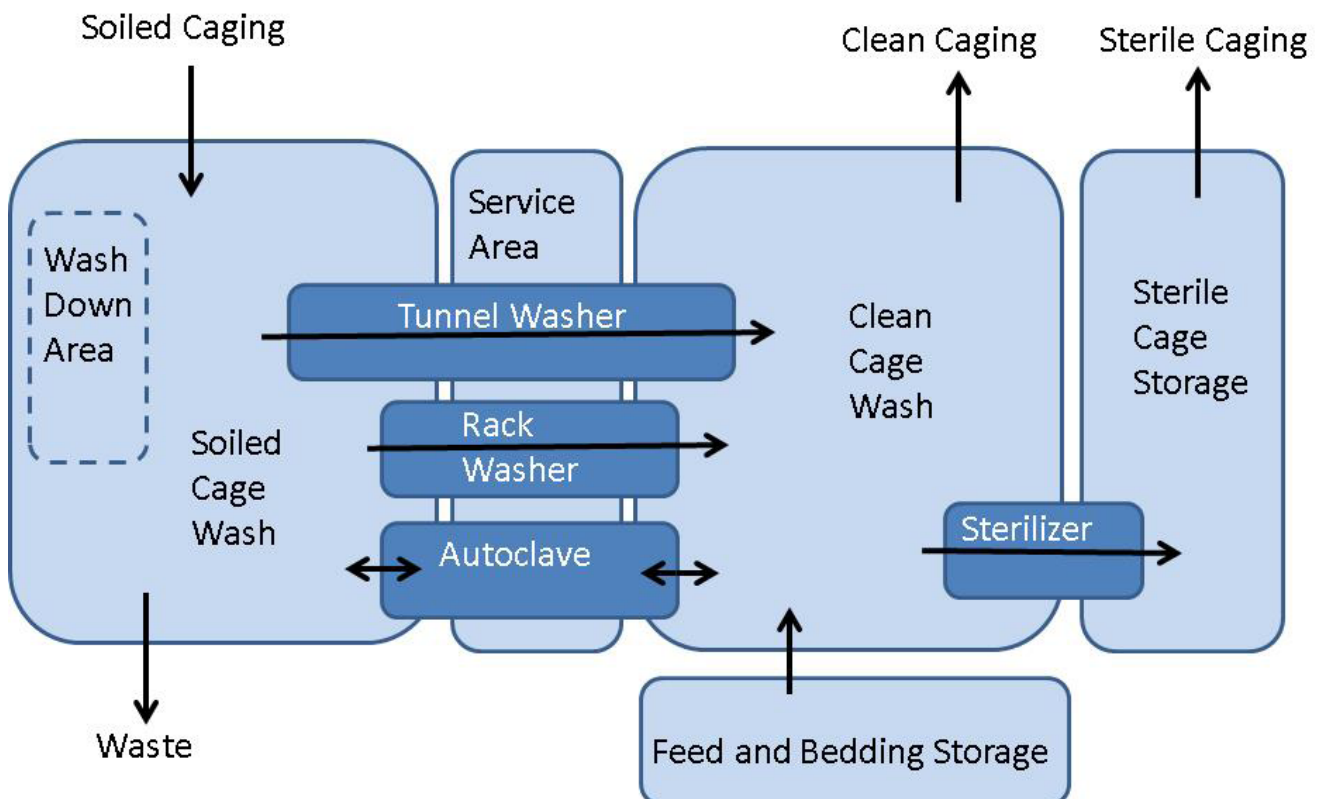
Soiled Caging

Clean Caging

Sterile Caging

Wash Down Area

Service Area

Tunnel Washer

Clean Cage Wash

Sterile Cage Storage

Rack Washer

Soiled Cage Wash

Autoclave

Sterilizer

Waste

Feed and Bedding Storage